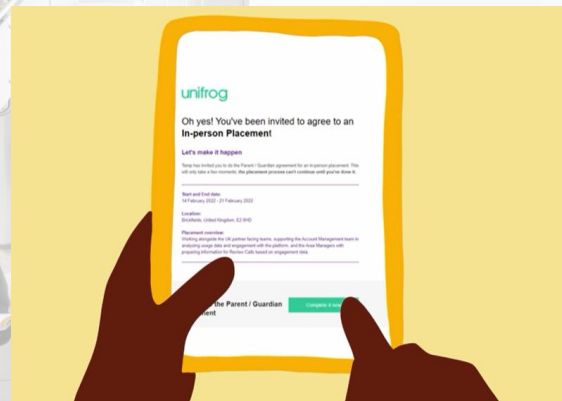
unifrog

Oh yes! You've been invited to agree to an In-person Placement!

Let's make it happen

Temp has invited you to do the Parent / Guardian agreement for an in-person placement. This will only take a few moments, the placement process can't continue until you've done it.

Start and End date:
14 February 2022 - 21 February 2022

Location:
Brickfields, United Kingdom, E2 8HD

Placement overview:
Working alongside the UK partner facing teams, supporting the Account Management team in analysing usage data and engagement with the platform, and the Area Managers with preparing information for Review Calls based on engagement data.

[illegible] the Parent / Guardian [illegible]ment

Complete it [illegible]